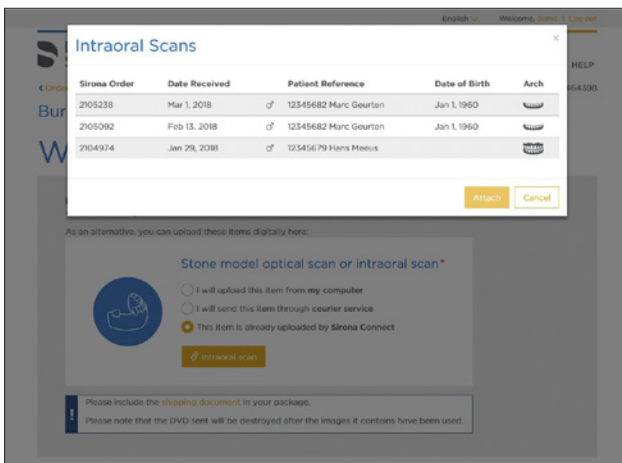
English | Welcome, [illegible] | Log out

HELP

Bur

W

Intraoral Scans

×

| Sirona Order | Date Received | | Patient Reference | Date of Birth | Arch |
|---|---|---|---|---|---|
| 2105238 | Mar 1, 2018 | ♂ | 12345682 Marc Geurten | Jan 1, 1960 | |
| 2105092 | Feb 13, 2018 | ♂ | 12345682 Marc Geurten | Jan 1, 1960 | |
| 2104974 | Jan 29, 2018 | ♂ | 12345679 Hans Meeus | | |

Attach

Cancel

As an alternative, you can upload these items digitally here:

Stone model optical scan or intraoral scan*

I will upload this item from my computer

I will send this item through courier service

This item is already uploaded by Sirona Connect

Intraoral scan

Please include the shipping document in your package.

Please note that the DVD sent will be destroyed after the images it contains have been used.